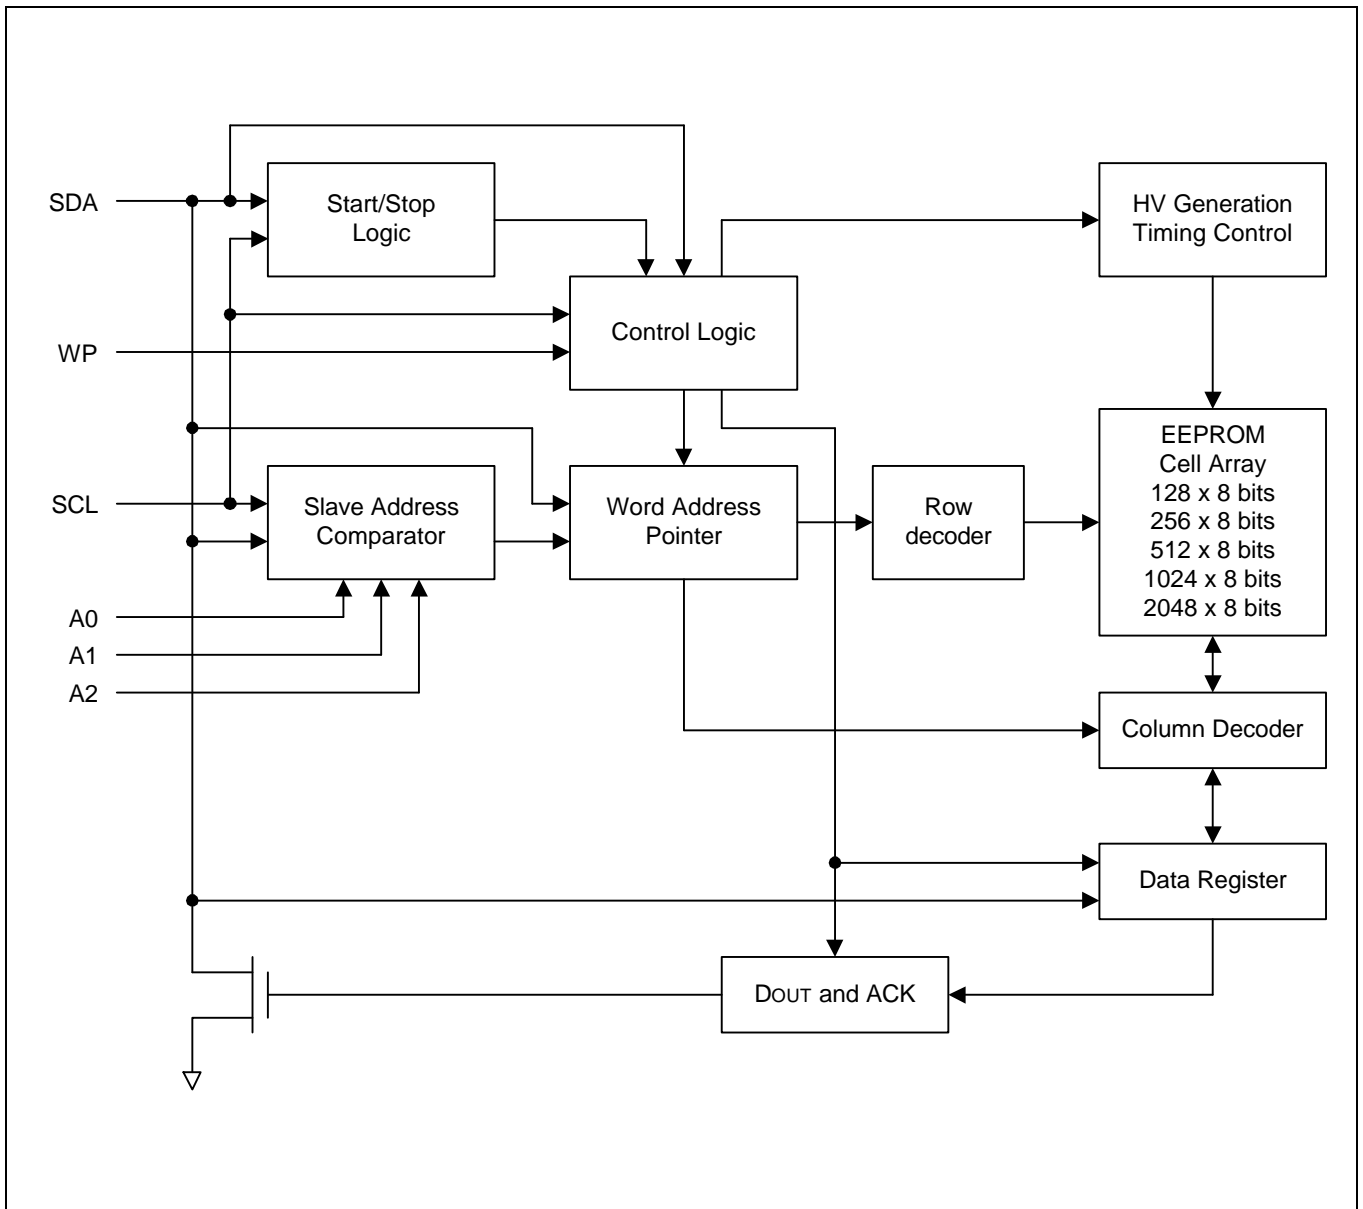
SDA

WP

SCL

A0

A1

A2

Start/Stop Logic

Control Logic

HV Generation Timing Control

Slave Address Comparator

Word Address Pointer

Row decoder

EEPROM Cell Array 128 x 8 bits 256 x 8 bits 512 x 8 bits 1024 x 8 bits 2048 x 8 bits

Column Decoder

Data Register

DOUT and ACK